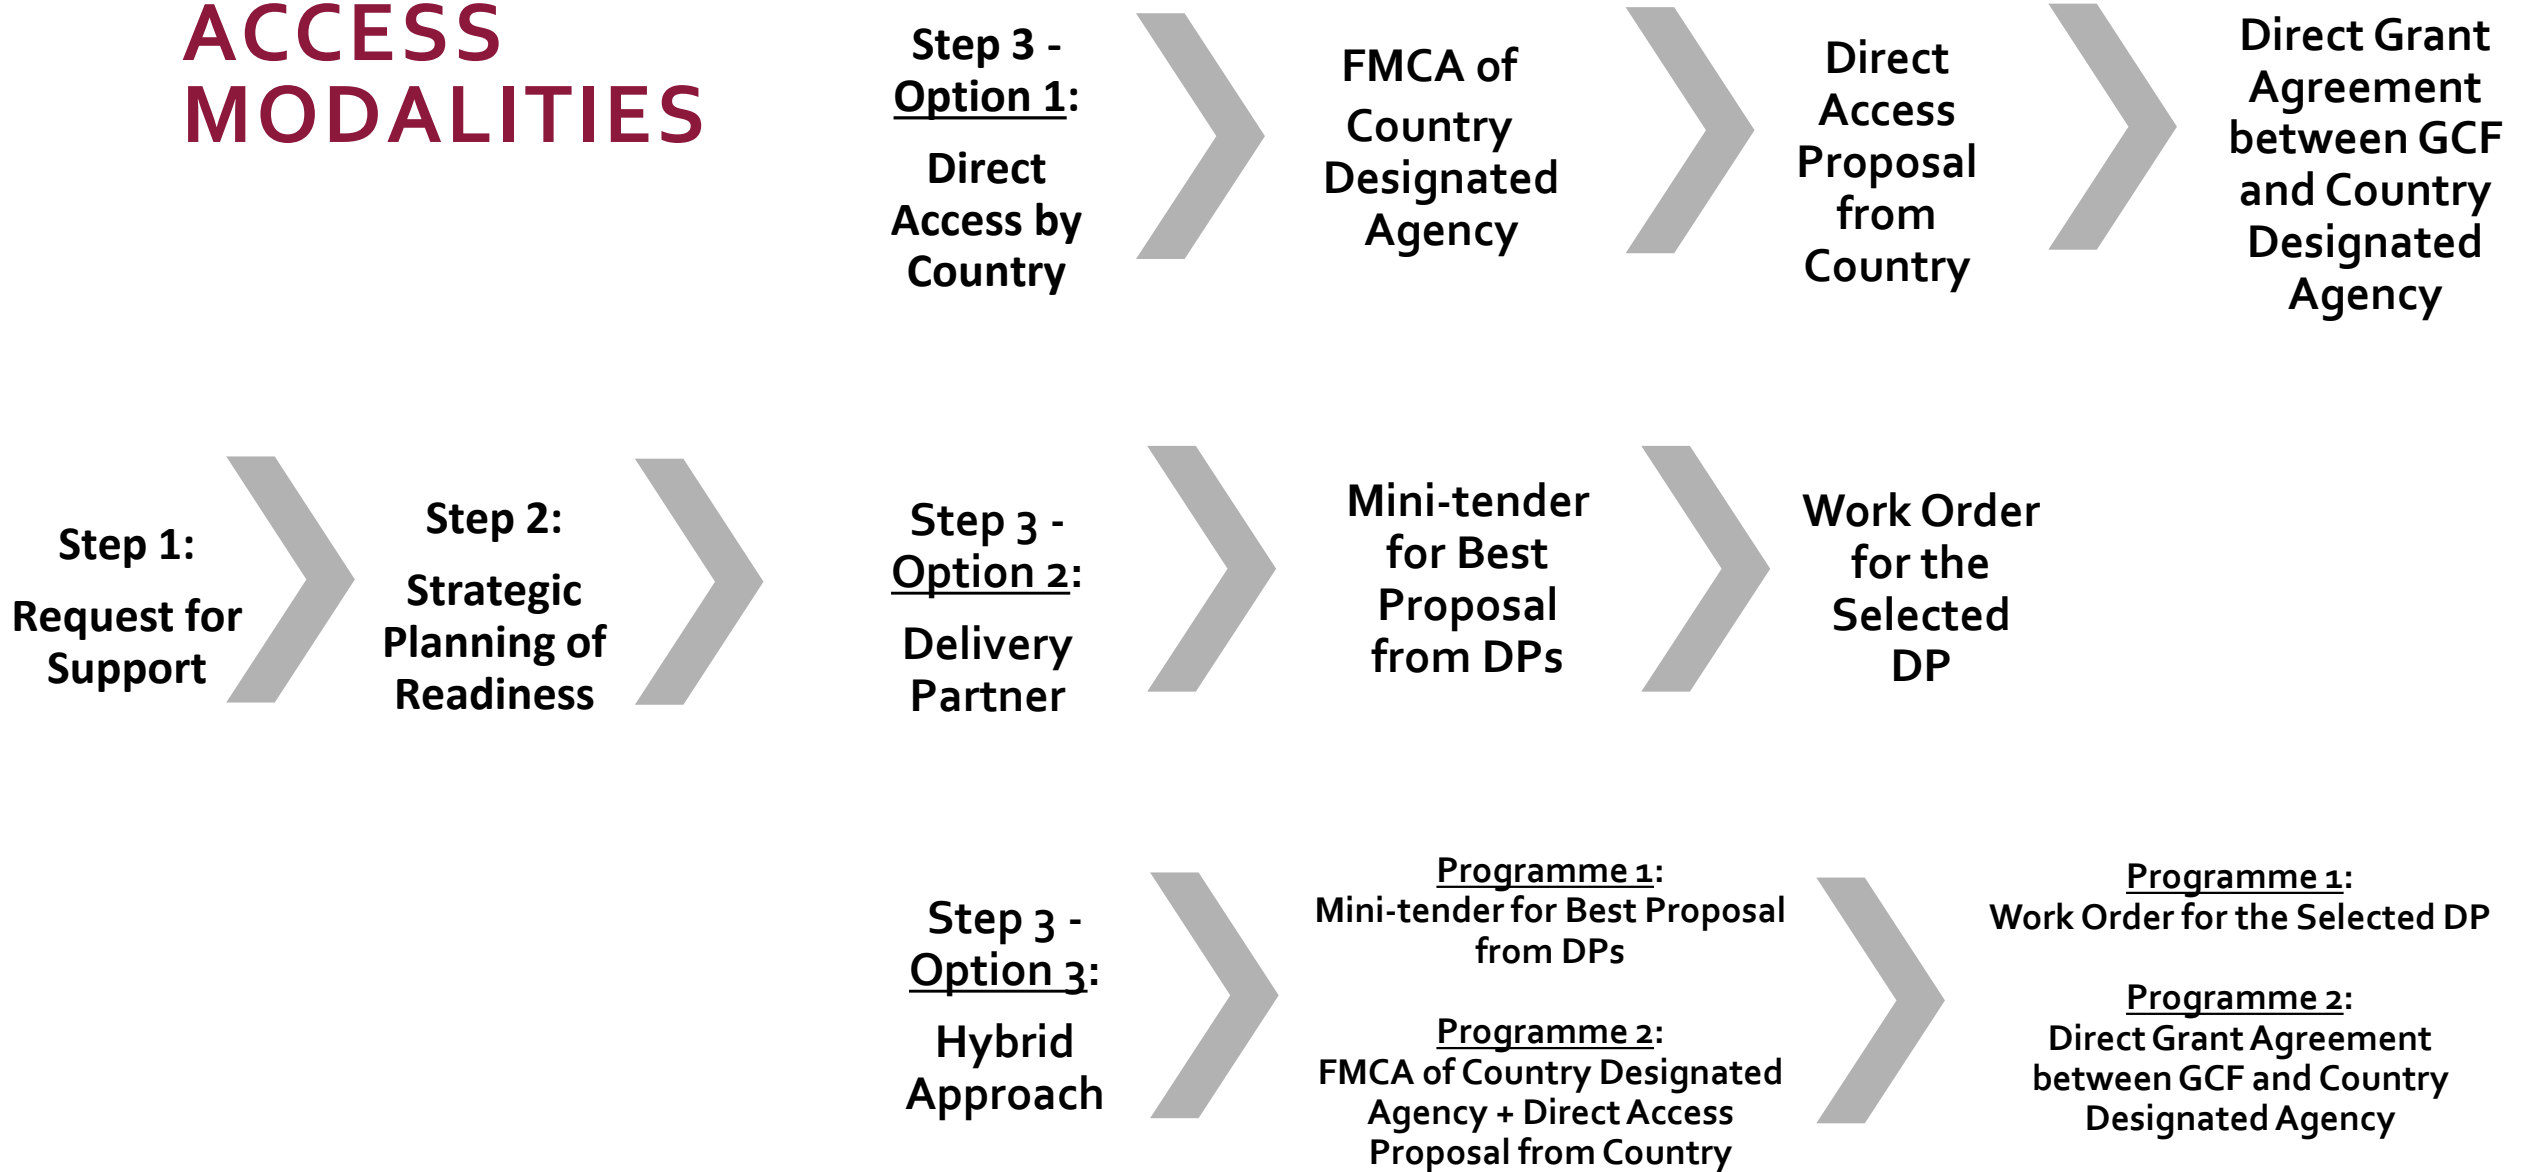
ACCESS MODALITIES

Step 3 - Option 1:

Direct Access by Country

FMCA of Country Designated Agency

Direct Access Proposal from Country

Direct Grant Agreement between GCF and Country Designated Agency

Step 1:

Request for Support

Step 2:

Strategic Planning of Readiness

Step 3 - Option 2:

Delivery Partner

Mini-tender for Best Proposal from DPs

Work Order for the Selected DP

Step 3 - Option 3:

Hybrid Approach

Programme 1:
Mini-tender for Best Proposal from DPs

Programme 2:
FMCA of Country Designated Agency + Direct Access Proposal from Country

Programme 1:
Work Order for the Selected DP

Programme 2:
Direct Grant Agreement between GCF and Country Designated Agency